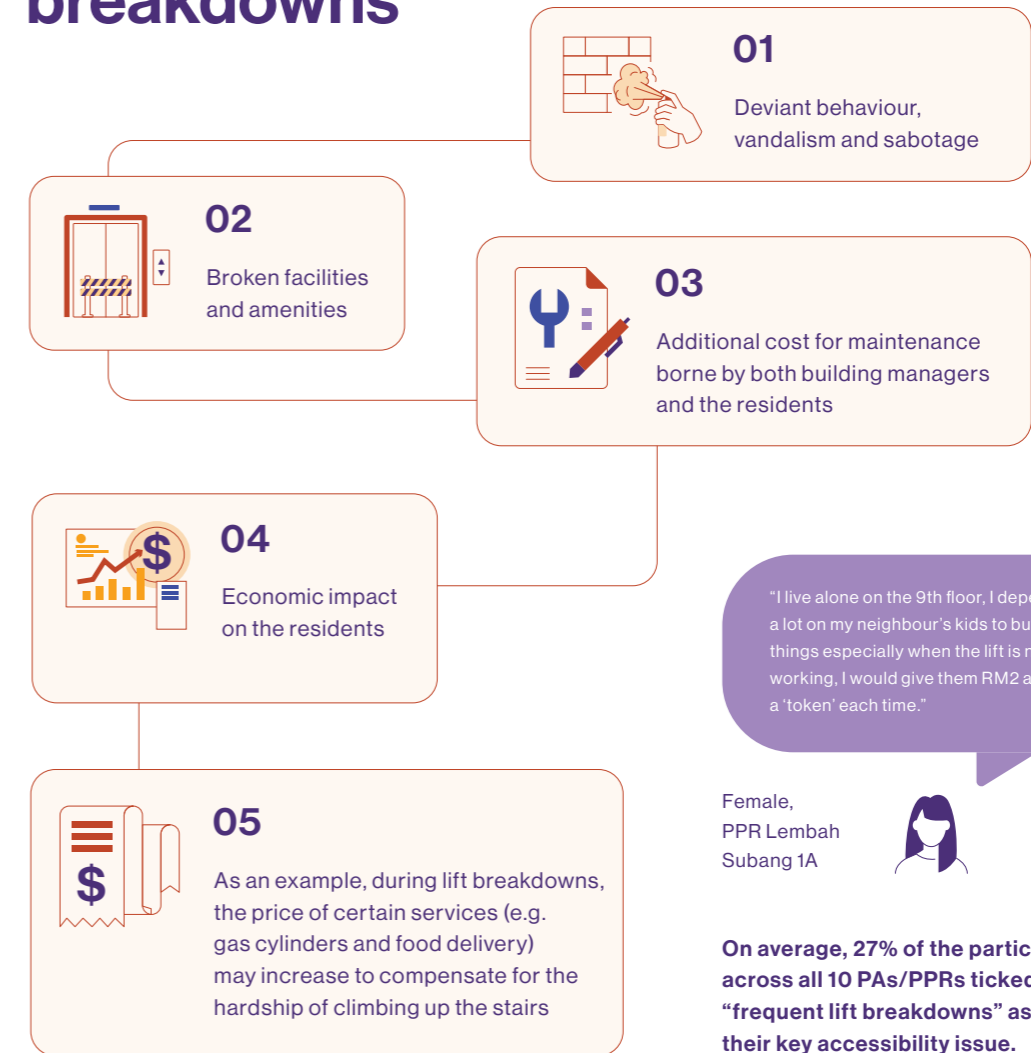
breakdowns

01
Deviant behaviour, vandalism and sabotage

02
Broken facilities and amenities

03
Additional cost for maintenance borne by both building managers and the residents

04
Economic impact on the residents

05
As an example, during lift breakdowns, the price of certain services (e.g. gas cylinders and food delivery) may increase to compensate for the hardship of climbing up the stairs

"I live alone on the 9th floor, I depe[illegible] a lot on my neighbour's kids to bu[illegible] things especially when the lift is n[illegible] working, I would give them RM2 a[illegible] a 'token' each time."

Female,
PPR Lembah Subang 1A

On average, 27% of the partic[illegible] across all 10 PAs/PPRs ticked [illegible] "frequent lift breakdowns" as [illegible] their key accessibility issue.